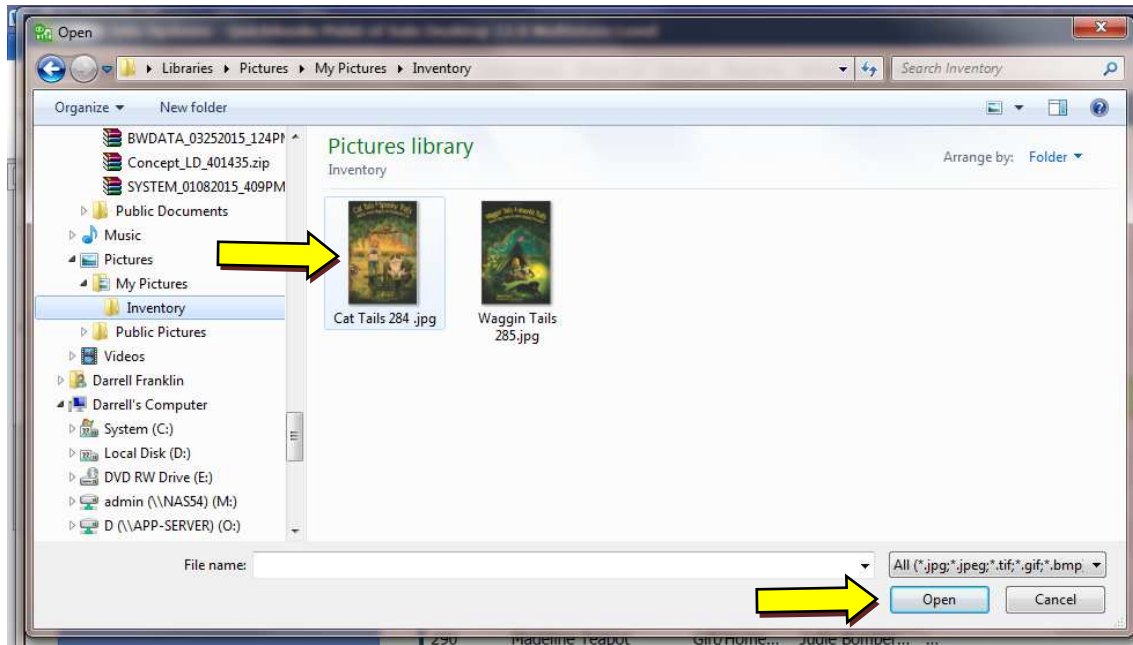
Open

Libraries ▸ Pictures ▸ My Pictures ▸ Inventory

Search Inventory

Organize ▾ New folder

BWDATA_03252015_124PI
Concept_LD_401435.zip
SYSTEM_01082015_409PM
Public Documents
Music
Pictures
My Pictures
Inventory
Public Pictures
Videos
Darrell Franklin
Darrell's Computer
System (C:)
Local Disk (D:)
DVD RW Drive (E:)
admin (\\NAS54) (M:)
D (\\APP-SERVER) (O:)

Pictures library
Inventory

Arrange by: Folder ▾

Cat Tails 284 .jpg

Waggin Tails 285.jpg

File name:

All (*.jpg;*.jpeg;*.tif;*.gif;*.bmp

Open

Cancel

290 Madeline Teabot Gift/Home... Julie Bomber...